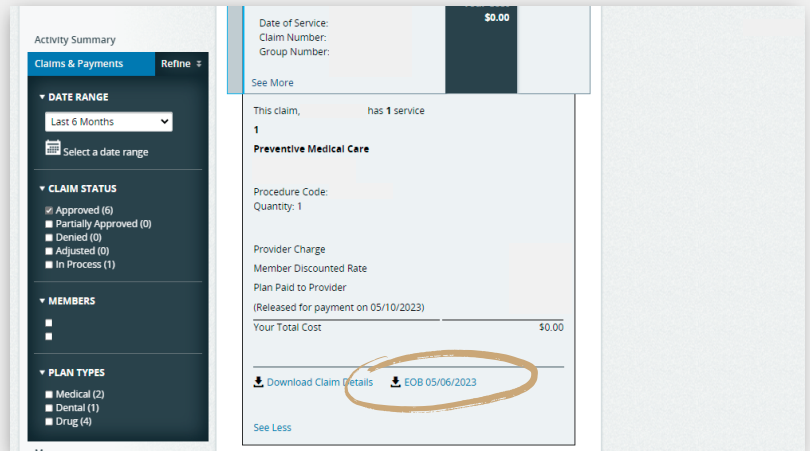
Activity Summary

Claims & Payments

Refine

DATE RANGE

Last 6 Months

Select a date range

CLAIM STATUS

Approved (6)
Partially Approved (0)
Denied (0)
Adjusted (0)
In Process (1)

MEMBERS

PLAN TYPES

Medical (2)
Dental (1)
Drug (4)

Date of Service:
Claim Number:
Group Number:

$0.00

See More

This claim, has 1 service

1

Preventive Medical Care

Procedure Code:
Quantity: 1

Provider Charge
Member Discounted Rate
Plan Paid to Provider
(Released for payment on 05/10/2023)

Your Total Cost $0.00

Download Claim Details EOB 05/06/2023

See Less